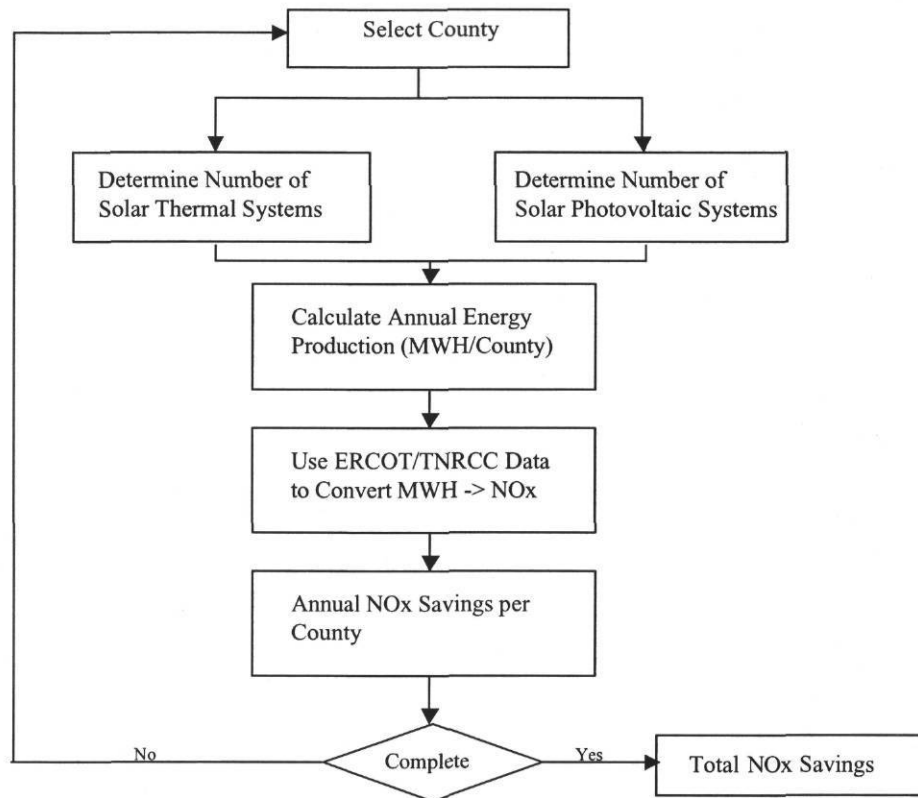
Select County

Determine Number of Solar Thermal Systems

Determine Number of Solar Photovoltaic Systems

Calculate Annual Energy Production (MWH/County)

Use ERCOT/TNRCC Data to Convert MWH -> NOx

Annual NOx Savings per County

No

Complete

Yes

Total NOx Savings